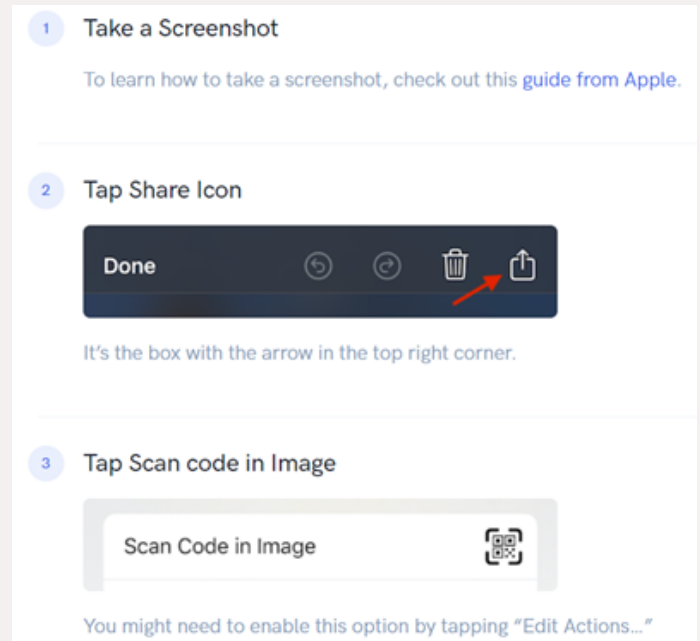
1 Take a Screenshot

To learn how to take a screenshot, check out this guide from Apple.

2 Tap Share Icon

Done

It's the box with the arrow in the top right corner.

3 Tap Scan code in Image

Scan Code in Image

You might need to enable this option by tapping "Edit Actions..."